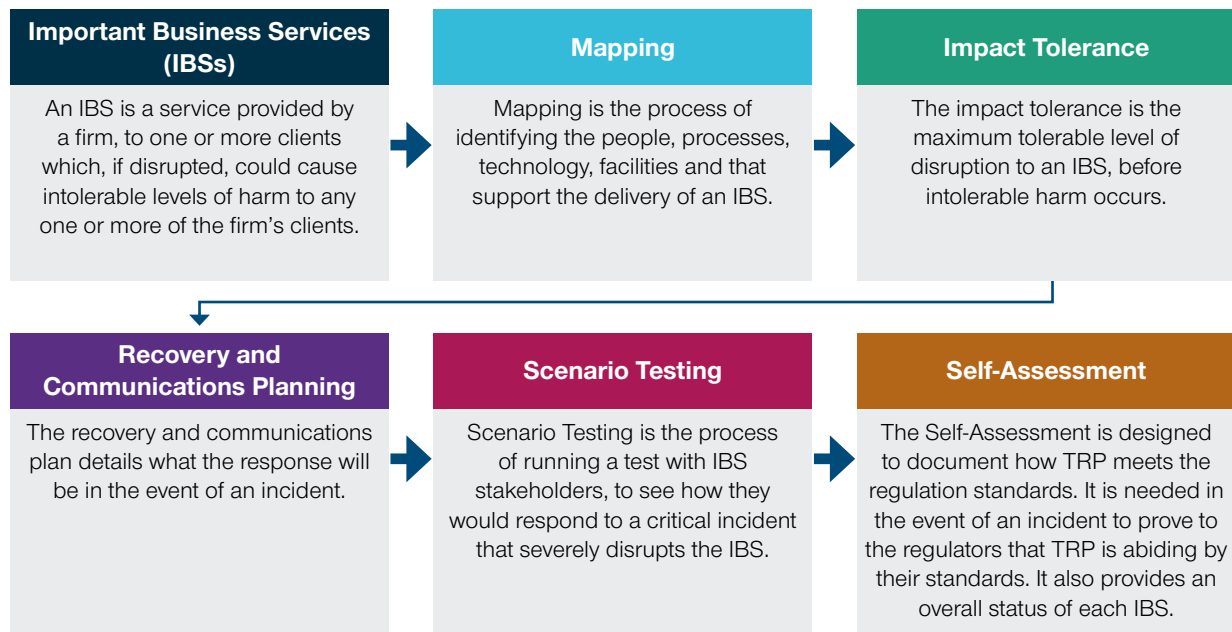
Important Business Services (IBSs)

An IBS is a service provided by a firm, to one or more clients which, if disrupted, could cause intolerable levels of harm to any one or more of the firm's clients.

Mapping

Mapping is the process of identifying the people, processes, technology, facilities and that support the delivery of an IBS.

Impact Tolerance

The impact tolerance is the maximum tolerable level of disruption to an IBS, before intolerable harm occurs.

Recovery and Communications Planning

The recovery and communications plan details what the response will be in the event of an incident.

Scenario Testing

Scenario Testing is the process of running a test with IBS stakeholders, to see how they would respond to a critical incident that severely disrupts the IBS.

Self-Assessment

The Self-Assessment is designed to document how TRP meets the regulation standards. It is needed in the event of an incident to prove to the regulators that TRP is abiding by their standards. It also provides an overall status of each IBS.